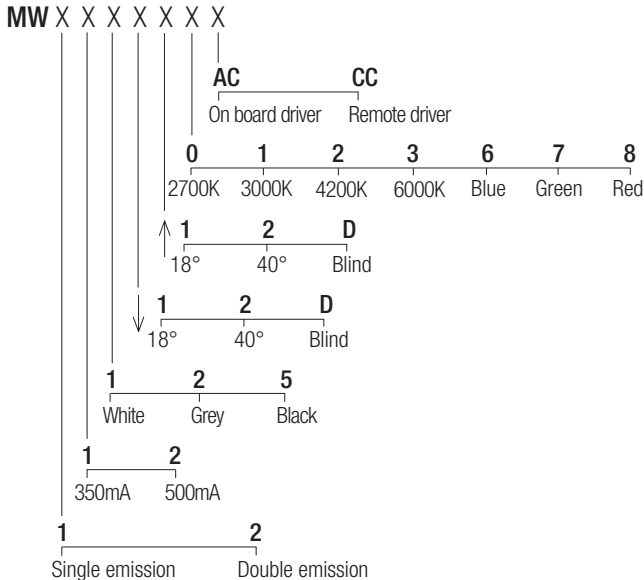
MW X X X X X X X X

AC CC
On board driver Remote driver

0 1 2 3 6 7 8
2700K 3000K 4200K 6000K Blue Green Red

↑ 1 2 D
18° 40° Blind

↓ 1 2 D
18° 40° Blind

1 2 5
White Grey Black

1 2
350mA 500mA

1 2
Single emission Double emission